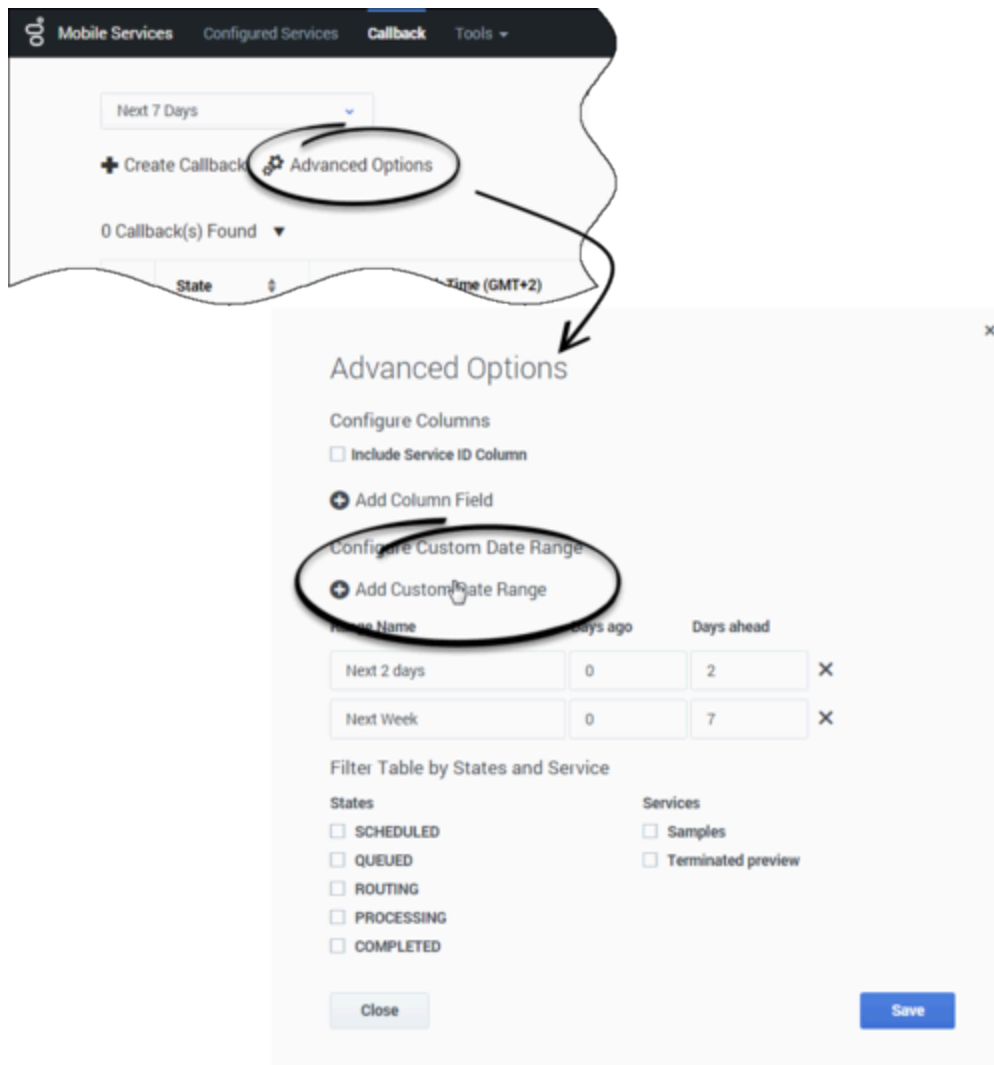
Mobile Services Configured Services Callback Tools

Next 7 Days

Create Callback Advanced Options

0 Callback(s) Found

State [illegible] Time (GMT+2)

×

Advanced Options

Configure Columns

Include Service ID Column

Add Column Field

Configure Custom Date Range

Add Custom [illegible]ate Range

| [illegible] Name | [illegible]ays ago | Days ahead |
|---|---|---|
| Next 2 days | 0 | 2 |
| Next Week | 0 | 7 |

Filter Table by States and Service

States

SCHEDULED

QUEUED

ROUTING

PROCESSING

COMPLETED

Services

Samples

Terminated preview

Close

Save